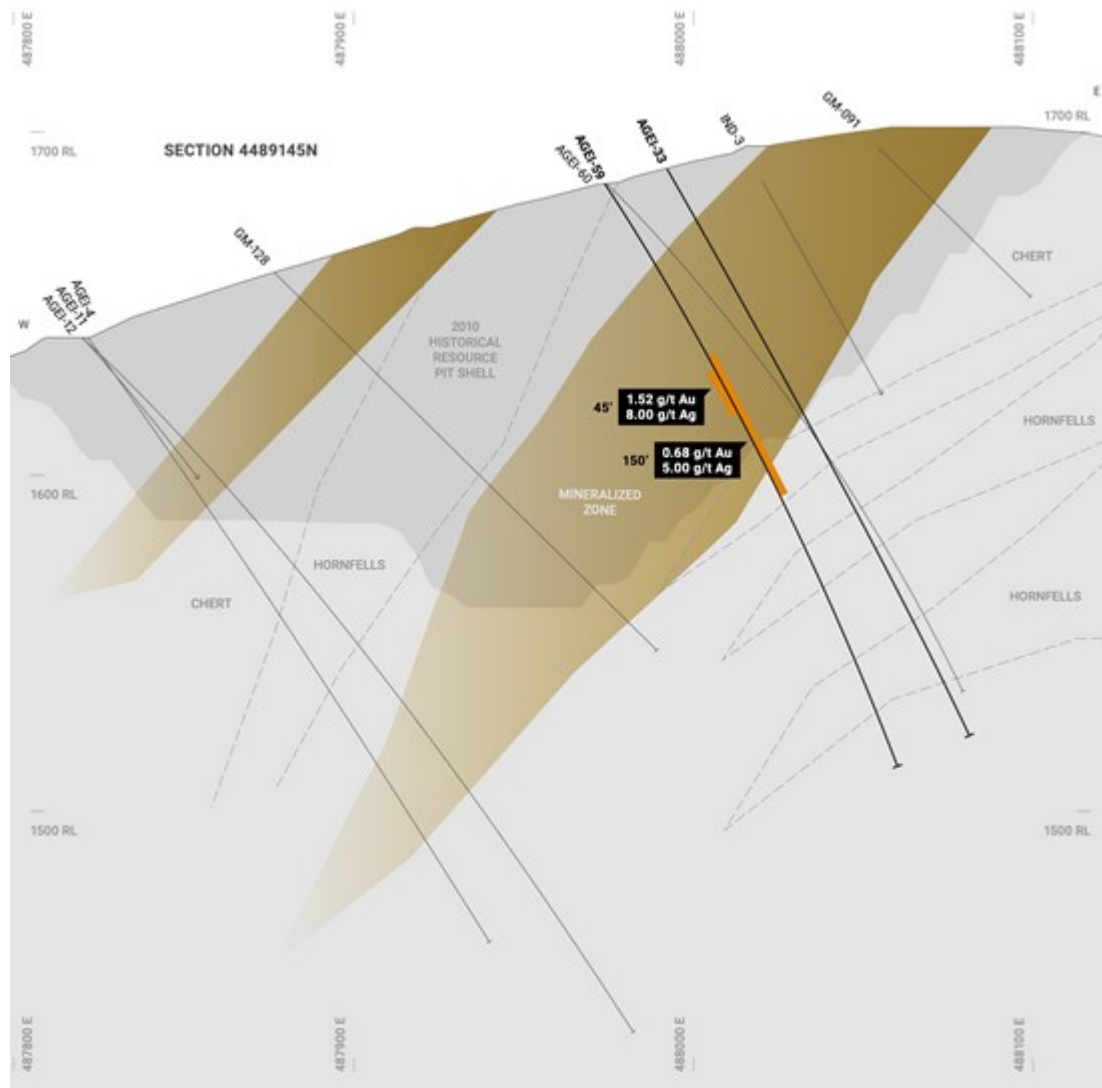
487800 E
487900 E
488000 E
488100 E

E
1700 RL
1700 RL
SECTION 4489145N

AGEI-59
AGEI-60
AGEI-33
IND-3
GM-091
GM-128
W
AGEI-4
AGEI-11
AGEI-12

CHERT
2010 HISTORICAL RESOURCE PIT SHELL

45' 1.52 g/t Au 8.00 g/t Ag
HORNFELLS
150' 0.68 g/t Au 5.00 g/t Ag

1600 RL
MINERALIZED ZONE
HORNFELLS
CHERT
HORNFELLS

1500 RL
1500 RL

487800 E
487900 E
488000 E
488100 E